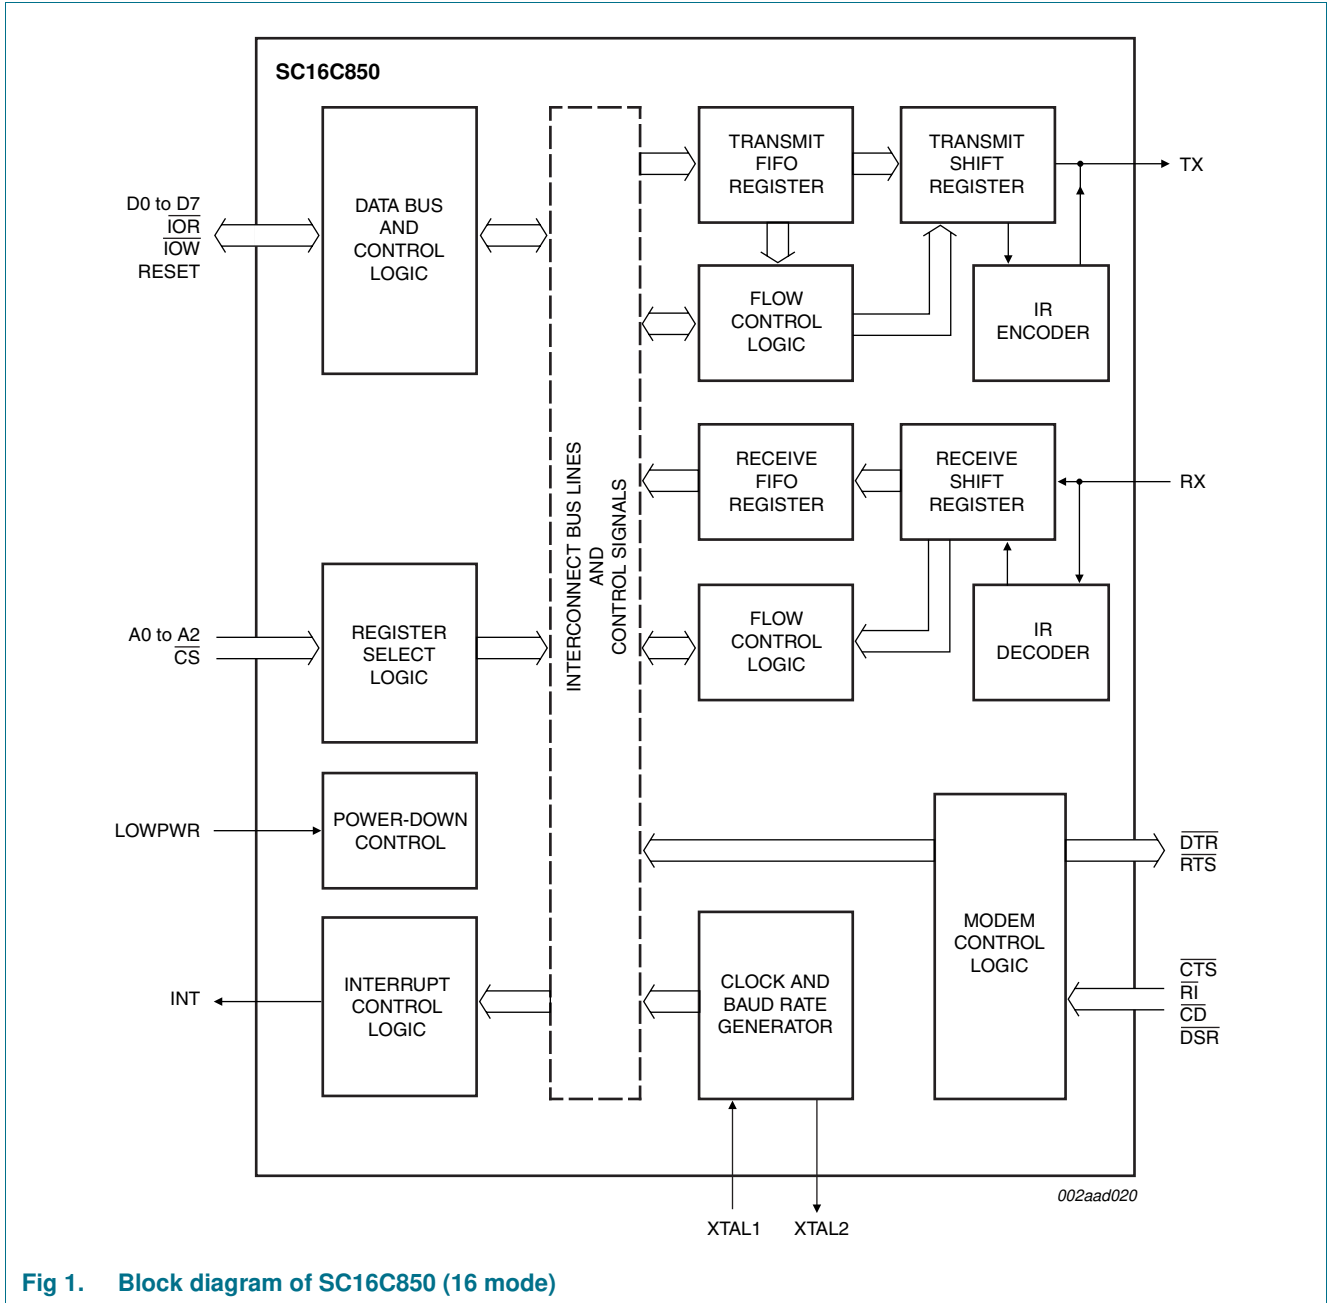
SC16C850

D0 to D7
$\overline{IOR}$
$\overline{IOW}$
RESET

DATA BUS AND CONTROL LOGIC

INTERCONNECT BUS LINES AND CONTROL SIGNALS

TRANSMIT FIFO REGISTER

TRANSMIT SHIFT REGISTER

TX

FLOW CONTROL LOGIC

IR ENCODER

RECEIVE FIFO REGISTER

RECEIVE SHIFT REGISTER

RX

FLOW CONTROL LOGIC

IR DECODER

A0 to A2
$\overline{CS}$

REGISTER SELECT LOGIC

LOWPWR

POWER-DOWN CONTROL

$\overline{DTR}$
$\overline{RTS}$

MODEM CONTROL LOGIC

$\overline{CTS}$
$\overline{RI}$
$\overline{CD}$
$\overline{DSR}$

INT

INTERRUPT CONTROL LOGIC

CLOCK AND BAUD RATE GENERATOR

002aad020

XTAL1
XTAL2

Fig 1. Block diagram of SC16C850 (16 mode)